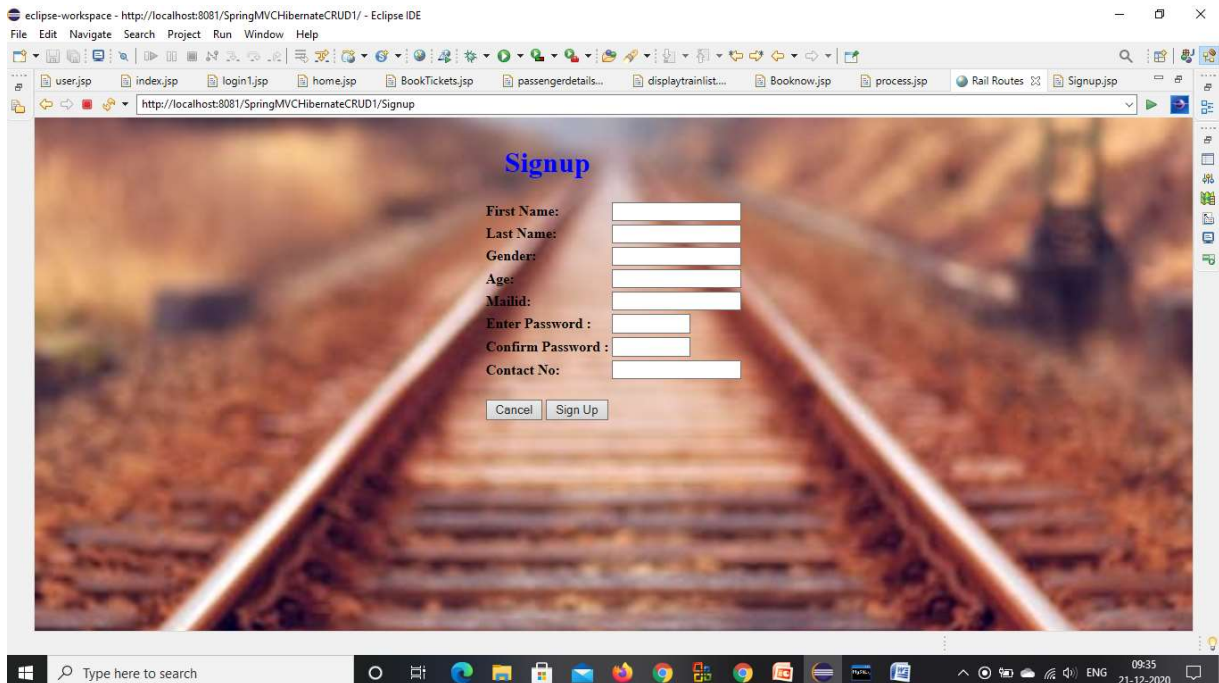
eclipse-workspace - http://localhost:8081/SpringMVCHibernateCRUD1/ - Eclipse IDE

File Edit Navigate Search Project Run Window Help

user.jsp index.jsp login1.jsp home.jsp BookTickets.jsp passengerdetails... displaytrainlist.... Booknow.jsp process.jsp Rail Routes Signup.jsp

http://localhost:8081/SpringMVCHibernateCRUD1/Signup

Signup

First Name:
Last Name:
Gender:
Age:
Mailid:
Enter Password :
Confirm Password :
Contact No:

Cancel Sign Up

Type here to search

ENG 09:35 21-12-2020